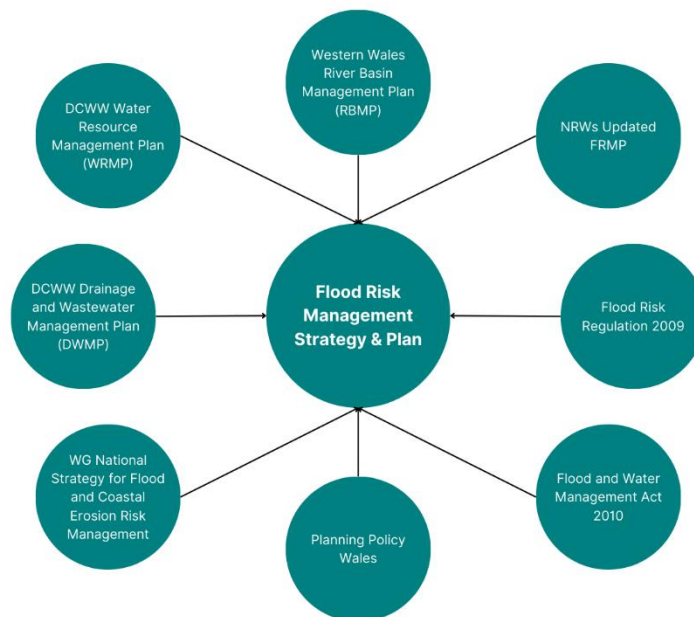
Western Wales River Basin Management Plan (RBMP)

DCWW Water Resource Management Plan (WRMP)

NRWs Updated FRMP

Flood Risk Management Strategy & Plan

DCWW Drainage and Wastewater Management Plan (DWMP)

Flood Risk Regulation 2009

WG National Strategy for Flood and Coastal Erosion Risk Management

Flood and Water Management Act 2010

Planning Policy Wales